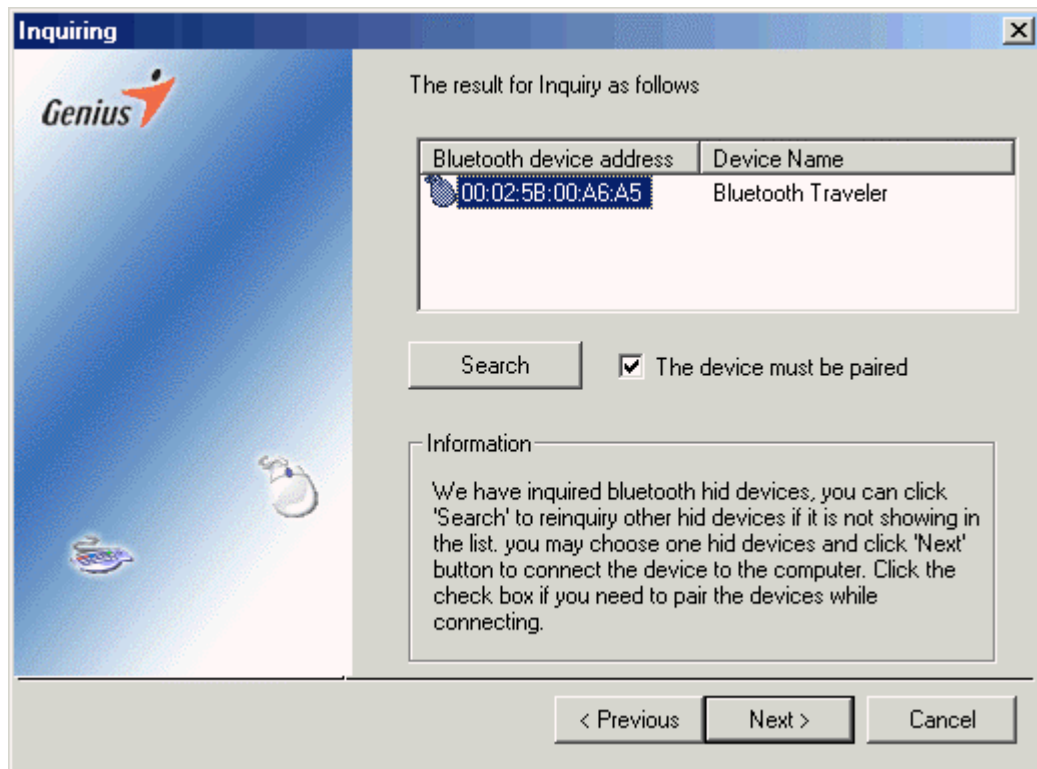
Inquiring

Genius

The result for Inquiry as follows

| Bluetooth device address | Device Name |
|---|---|
| 00:02:5B:00:A6:A5 | Bluetooth Traveler |

Search

The device must be paired

Information

We have inquired bluetooth hid devices, you can click 'Search' to reinquiry other hid devices if it is not showing in the list. you may choose one hid devices and click 'Next' button to connect the device to the computer. Click the check box if you need to pair the devices while connecting.

< Previous
Next >
Cancel